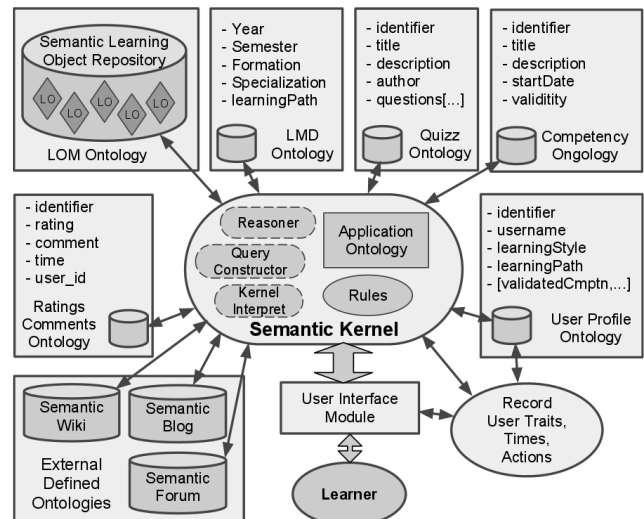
Semantic Learning Object Repository

LO LO LO LO LO

LOM Ontology

- Year
- Semester
- Formation
- Specialization
- learningPath

LMD Ontology

- identifier
- title
- description
- author
- questions[...]

Quizz Ontology

- identifier
- title
- description
- startDate
- validitity

Competency Ongology

- identifier
- rating
- comment
- time
- user_id

Ratings Comments Ontology

Reasoner

Query Constructor

Kernel Interpret

Application Ontology

Rules

Semantic Kernel

- identifier
- username
- learningStyle
- learningPath
- [validatedCmptn,...]

User Profile Ontology

Semantic Wiki

Semantic Blog

Semantic Forum

External Defined Ontologies

User Interface Module

Learner

Record User Traits, Times, Actions